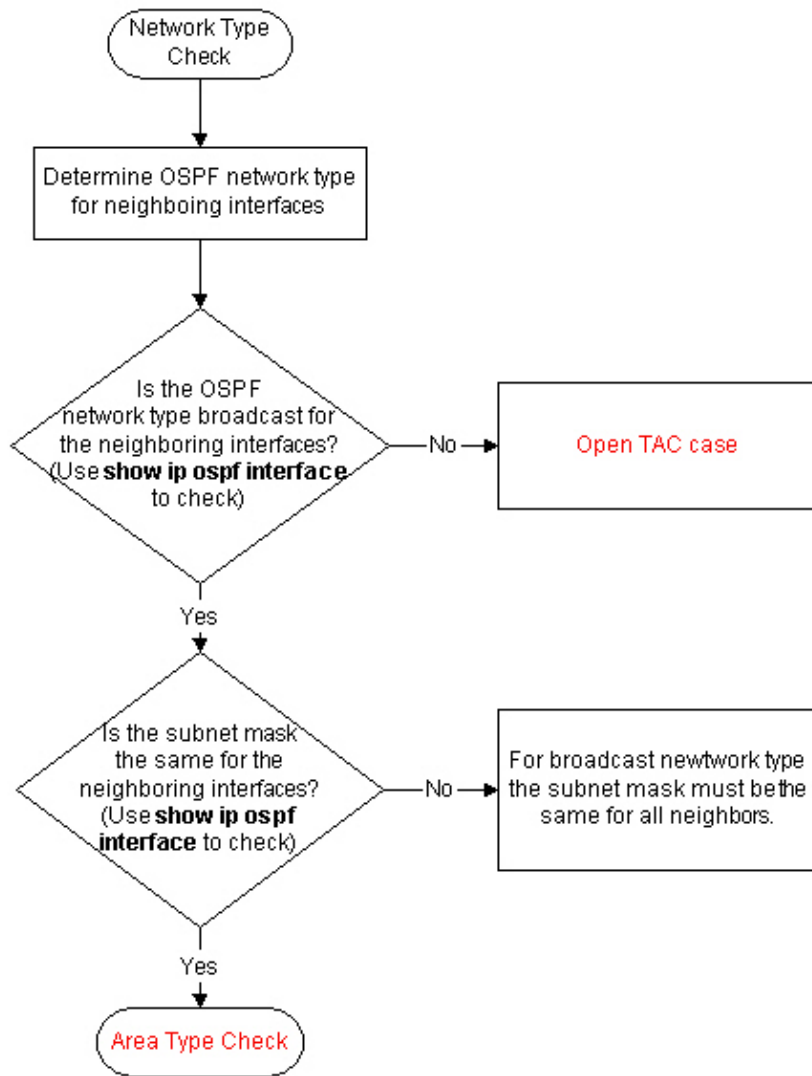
Network Type Check

Determine OSPF network type for neighboing interfaces

Is the OSPF network type broadcast for the neighboring interfaces? (Use **show ip ospf interface** to check)

No

Open TAC case

Yes

Is the subnet mask the same for the neighboring interfaces? (Use **show ip ospf interface** to check)

No

For broadcast newtwork type the subnet mask must bethe same for all neighbors.

Yes

Area Type Check